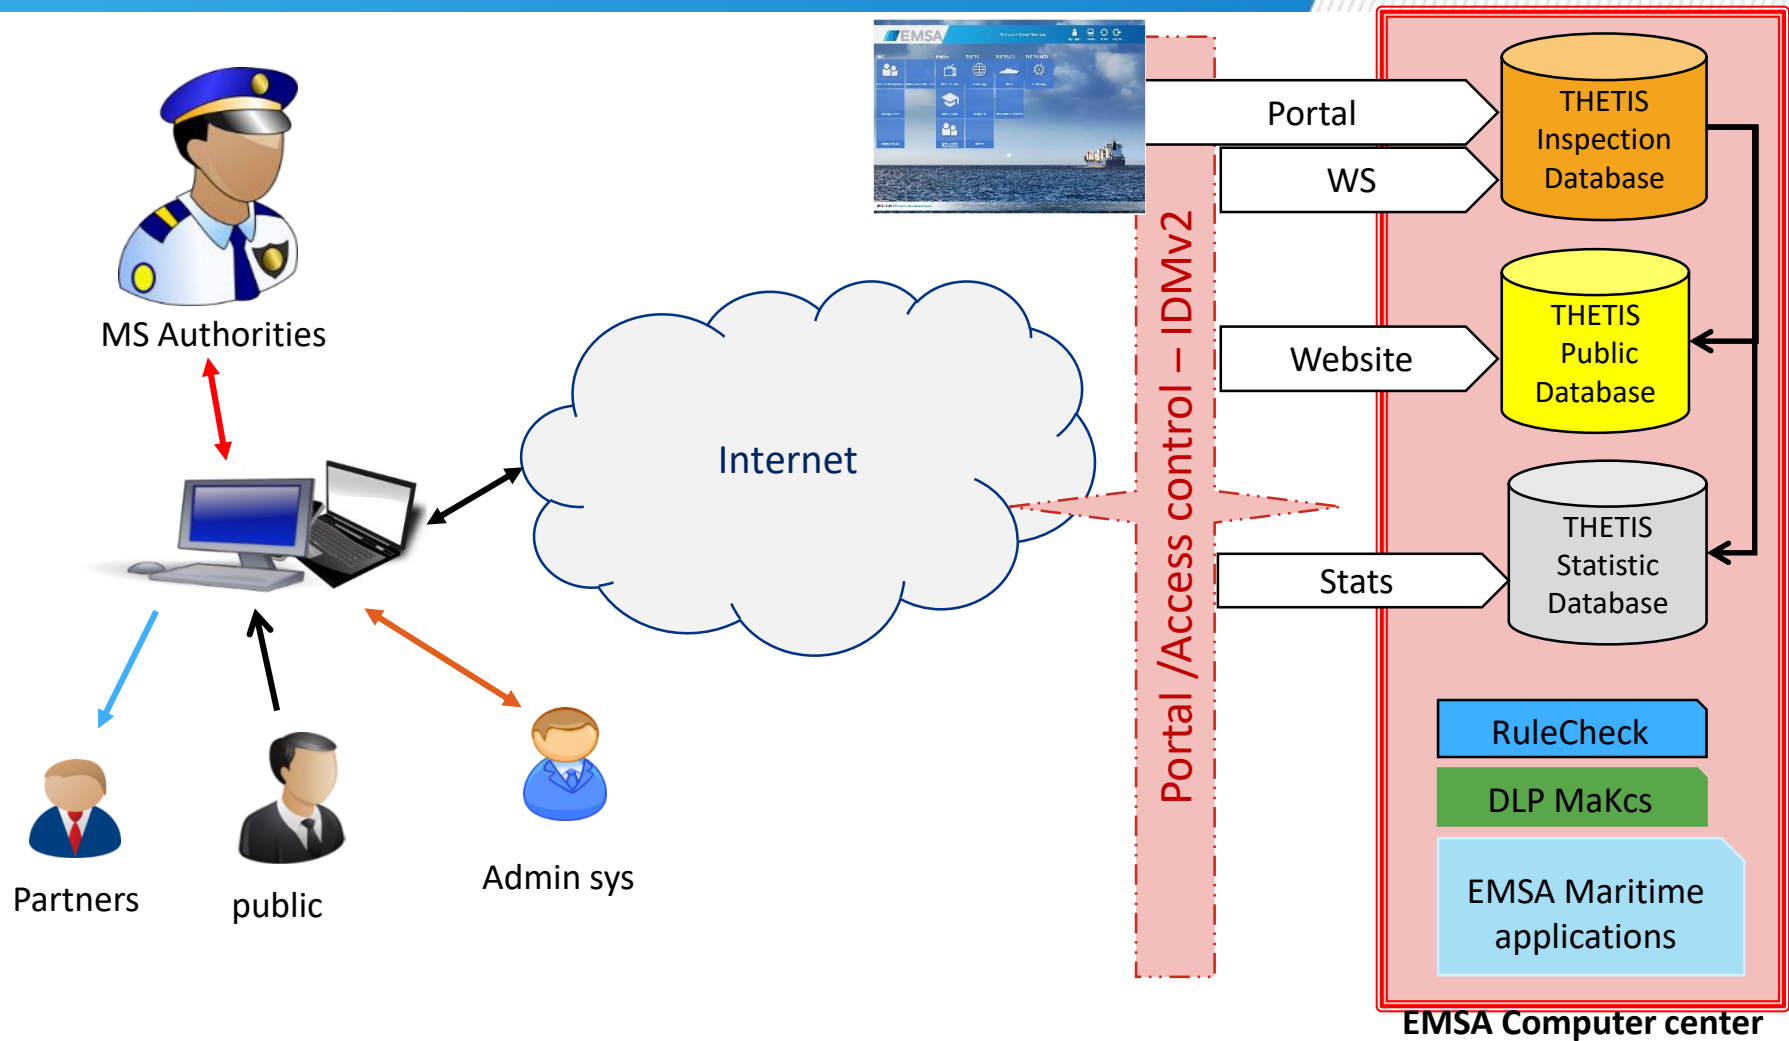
EMSA

MS Authorities

Internet

Partners

public

Admin sys

Portal /Access control – IDMv2

Portal

WS

Website

Stats

THETIS Inspection Database

THETIS Public Database

THETIS Statistic Database

RuleCheck

DLP MaKcs

EMSA Maritime applications

EMSA Computer center